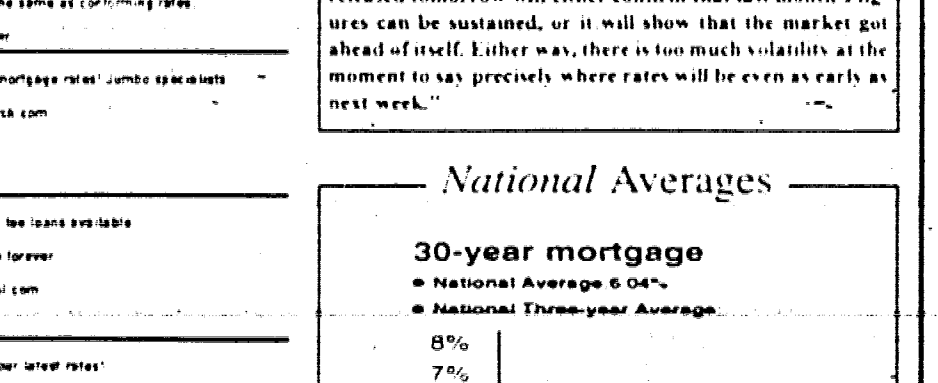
he same as conforming rates.

er

mortgage rates! Jumbo specialists

sh.com

fee loans available

n forever

al.com

per latest rates!

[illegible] ures can be sustained, or it will show that the market got ahead of itself. Either way, there is too much volatility at the moment to say precisely where rates will be even as early as next week."

National Averages

30-year mortgage

• National Average 6.04%

• National Three-year Average

8%

7%